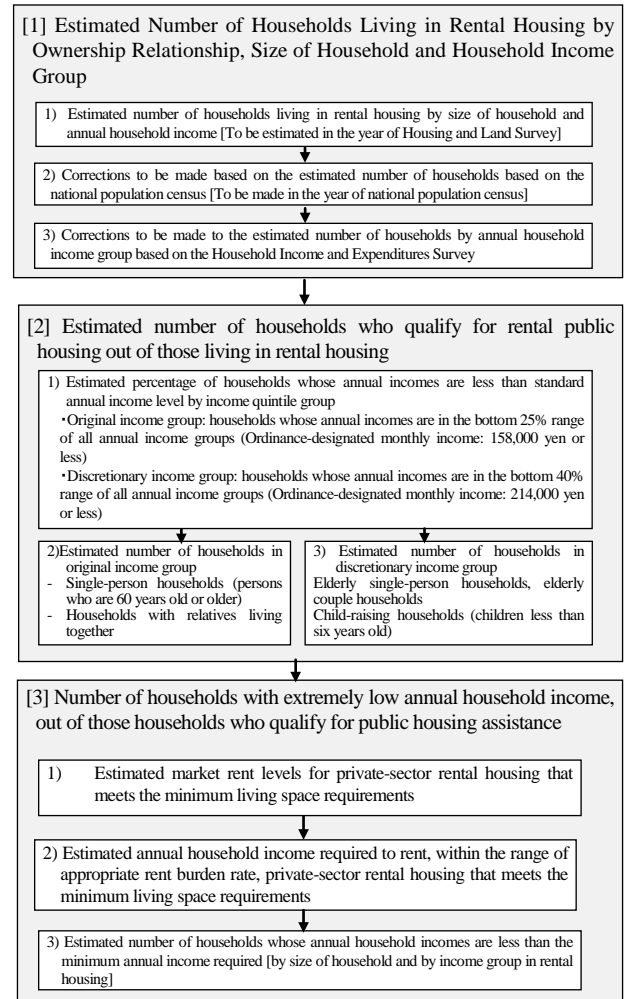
[1] Estimated Number of Households Living in Rental Housing by Ownership Relationship, Size of Household and Household Income Group

1) Estimated number of households living in rental housing by size of household and annual household income [To be estimated in the year of Housing and Land Survey]

2) Corrections to be made based on the estimated number of households based on the national population census [To be made in the year of national population census]

3) Corrections to be made to the estimated number of households by annual household income group based on the Household Income and Expenditures Survey

[2] Estimated number of households who qualify for rental public housing out of those living in rental housing

1) Estimated percentage of households whose annual incomes are less than standard annual income level by income quintile group
・Original income group: households whose annual incomes are in the bottom 25% range of all annual income groups (Ordinance-designated monthly income: 158,000 yen or less)
・Discretionary income group: households whose annual incomes are in the bottom 40% range of all annual income groups (Ordinance-designated monthly income: 214,000 yen or less)

2)Estimated number of households in original income group
- Single-person households (persons who are 60 years old or older)
- Households with relatives living together

3) Estimated number of households in discretionary income group
Elderly single-person households, elderly couple households
Child-raising households (children less than six years old)

[3] Number of households with extremely low annual household income, out of those households who qualify for public housing assistance

1) Estimated market rent levels for private-sector rental housing that meets the minimum living space requirements

2) Estimated annual household income required to rent, within the range of appropriate rent burden rate, private-sector rental housing that meets the minimum living space requirements

3) Estimated number of households whose annual household incomes are less than the minimum annual income required [by size of household and by income group in rental housing]